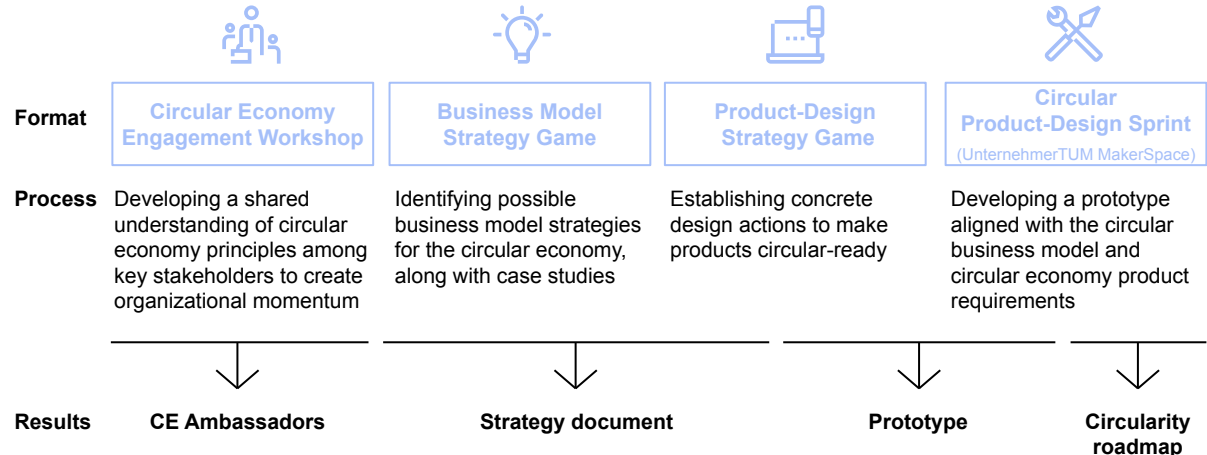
Format

Circular Economy Engagement Workshop

Business Model Strategy Game

Product-Design Strategy Game

Circular Product-Design Sprint (UnternehmerTUM MakerSpace)

Process

Developing a shared understanding of circular economy principles among key stakeholders to create organizational momentum

Identifying possible business model strategies for the circular economy, along with case studies

Establishing concrete design actions to make products circular-ready

Developing a prototype aligned with the circular business model and circular economy product requirements

Results

CE Ambassadors

Strategy document

Prototype

Circularity roadmap